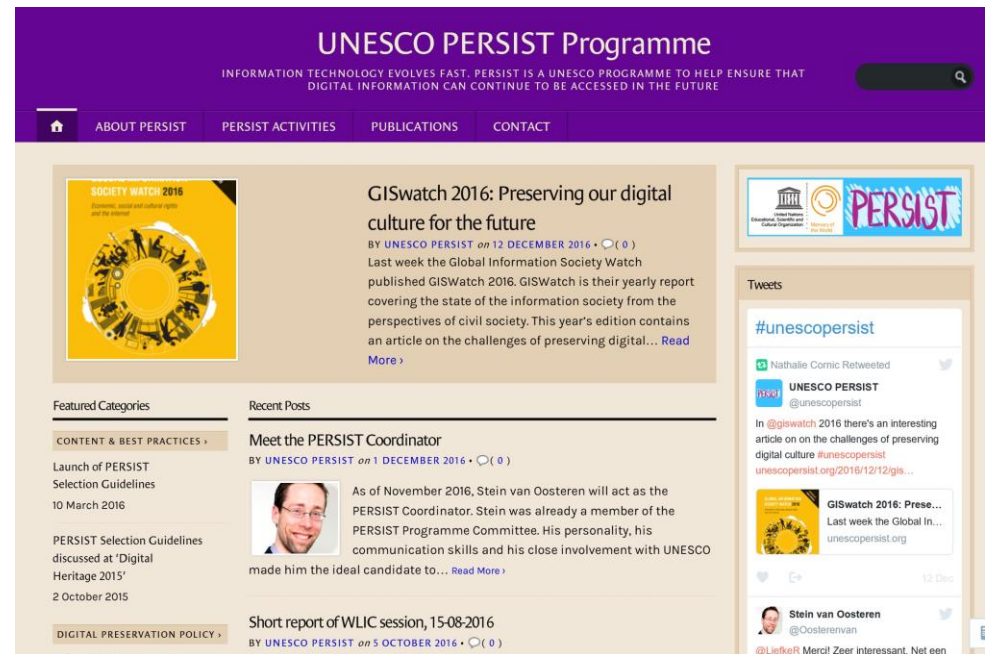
UNESCO PERSIST Programme

INFORMATION TECHNOLOGY EVOLVES FAST. PERSIST IS A UNESCO PROGRAMME TO HELP ENSURE THAT DIGITAL INFORMATION CAN CONTINUE TO BE ACCESSED IN THE FUTURE

ABOUT PERSIST | PERSIST ACTIVITIES | PUBLICATIONS | CONTACT

SOCIETY WATCH 2016
Economic, social and cultural rights and the internet

GISwatch 2016: Preserving our digital culture for the future

BY UNESCO PERSIST on 12 DECEMBER 2016 • ( 0 )

Last week the Global Information Society Watch published GISWatch 2016. GISWatch is their yearly report covering the state of the information society from the perspectives of civil society. This year's edition contains an article on the challenges of preserving digital… Read More ›

United Nations Educational, Scientific and Cultural Organization
Memory of the World
PERSIST

Tweets

#unescopersist

Nathalie Comic Retweeted

UNESCO PERSIST
@unescopersist

In @giswatch 2016 there's an interesting article on on the challenges of preserving digital culture #unescopersist unescopersist.org/2016/12/12/gis...

GISwatch 2016: Prese...
Last week the Global In...
unescopersist.org

12 Dec

Stein van Oosteren
@Oosterenvan

@LiefkeR Merci! Zeer interessant. Net een

Featured Categories

CONTENT & BEST PRACTICES ›

Launch of PERSIST Selection Guidelines
10 March 2016

PERSIST Selection Guidelines discussed at 'Digital Heritage 2015'
2 October 2015

DIGITAL PRESERVATION POLICY ›

Recent Posts

Meet the PERSIST Coordinator

BY UNESCO PERSIST on 1 DECEMBER 2016 • ( 0 )

As of November 2016, Stein van Oosteren will act as the PERSIST Coordinator. Stein was already a member of the PERSIST Programme Committee. His personality, his communication skills and his close involvement with UNESCO made him the ideal candidate to… Read More ›

Short report of WLIC session, 15-08-2016

BY UNESCO PERSIST on 5 OCTOBER 2016 • ( 0 )